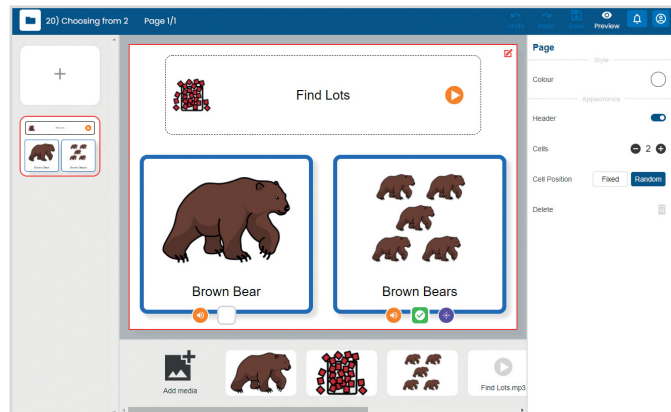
20) Choosing from 2 Page 1/1

Undo Redo Save Preview

Find Lots

Brown Bear

Brown Bears

Add media

Find Lots.mp3

Page

Style

Colour

Appearance

Header

Cells 2

Cell Position Fixed Random

Delete

Find Lots

Brown Bear Brown Bears